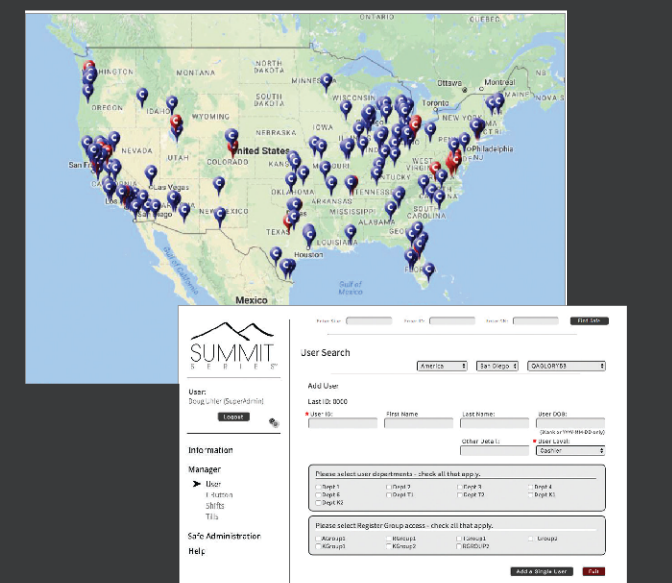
ONTARIO
QUEBEC
HINGTON
MONTANA
NORTH DAKOTA
Ottawa
Montreal
SOUTH DAKOTA
IDAHO
WYOMING
Toronto
NEBRASKA
IOWA
United States
NEVADA
UTAH
COLORADO
San Fra
Philadelphia
WEST
NJ
Las Vegas
TENNESSEE
ARKANSAS
MEXICO
SOUTH CAROLINA
MISSISSIPPI
TEXAS
Houston
Gulf of Mexico
Mexico

SUMMIT
SERIES

Enter User
Enter ID:
Enter ID:
Find Safe

User Search
America
San Diego
QAGLORY50

User:
Doug Ulter (SuperAdmin)
Logout

Add User
Last ID: 8000
* User ID:
First Name
Last Name:
User DOB:
(Blank or YYYY-MM-DD only)
Other Details:
* User Level:
Cashier

Information
Manager
➤ User
E-button
Shifts
Tills
Safe Administration
Help

Please select user departments - check all that apply.
Dept 1
Dept 2
Dept 3
Dept 4
Dept 6
Dept T1
Dept T2
Dept K1
Dept K2

Please select Register Group access - check all that apply.
AGroup1
BGroup1
TGroup1
Group2
KGroup1
KGroup2
RGROUP2

Add a Single User
Exit